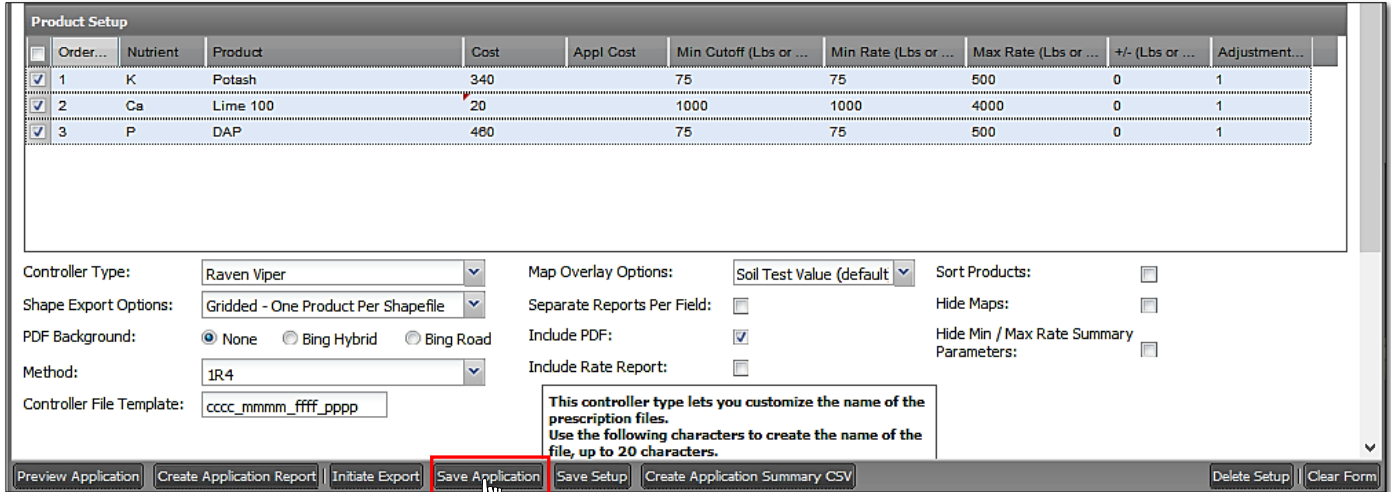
Product Setup

| Order... | Nutrient | Product | Cost | Appl Cost | Min Cutoff (Lbs or ... | Min Rate (Lbs or ... | Max Rate (Lbs or ... | +/- (Lbs or ... | Adjustment... |
|---|---|---|---|---|---|---|---|---|---|
| 1 | K | Potash | 340 | | 75 | 75 | 500 | 0 | 1 |
| 2 | Ca | Lime 100 | 20 | | 1000 | 1000 | 4000 | 0 | 1 |
| 3 | P | DAP | 460 | | 75 | 75 | 500 | 0 | 1 |

Controller Type: Raven Viper

Shape Export Options: Gridded - One Product Per Shapefile

PDF Background: None Bing Hybrid Bing Road

Method: 1R4

Controller File Template: cccc_mmmm_ffff_pppp

Map Overlay Options: Soil Test Value (default

Separate Reports Per Field:

Include PDF:

Include Rate Report:

This controller type lets you customize the name of the prescription files.
Use the following characters to create the name of the file, up to 20 characters.

Sort Products:

Hide Maps:

Hide Min / Max Rate Summary Parameters:

Preview Application | Create Application Report | Initiate Export | Save Application | Save Setup | Create Application Summary CSV | Delete Setup | Clear Form